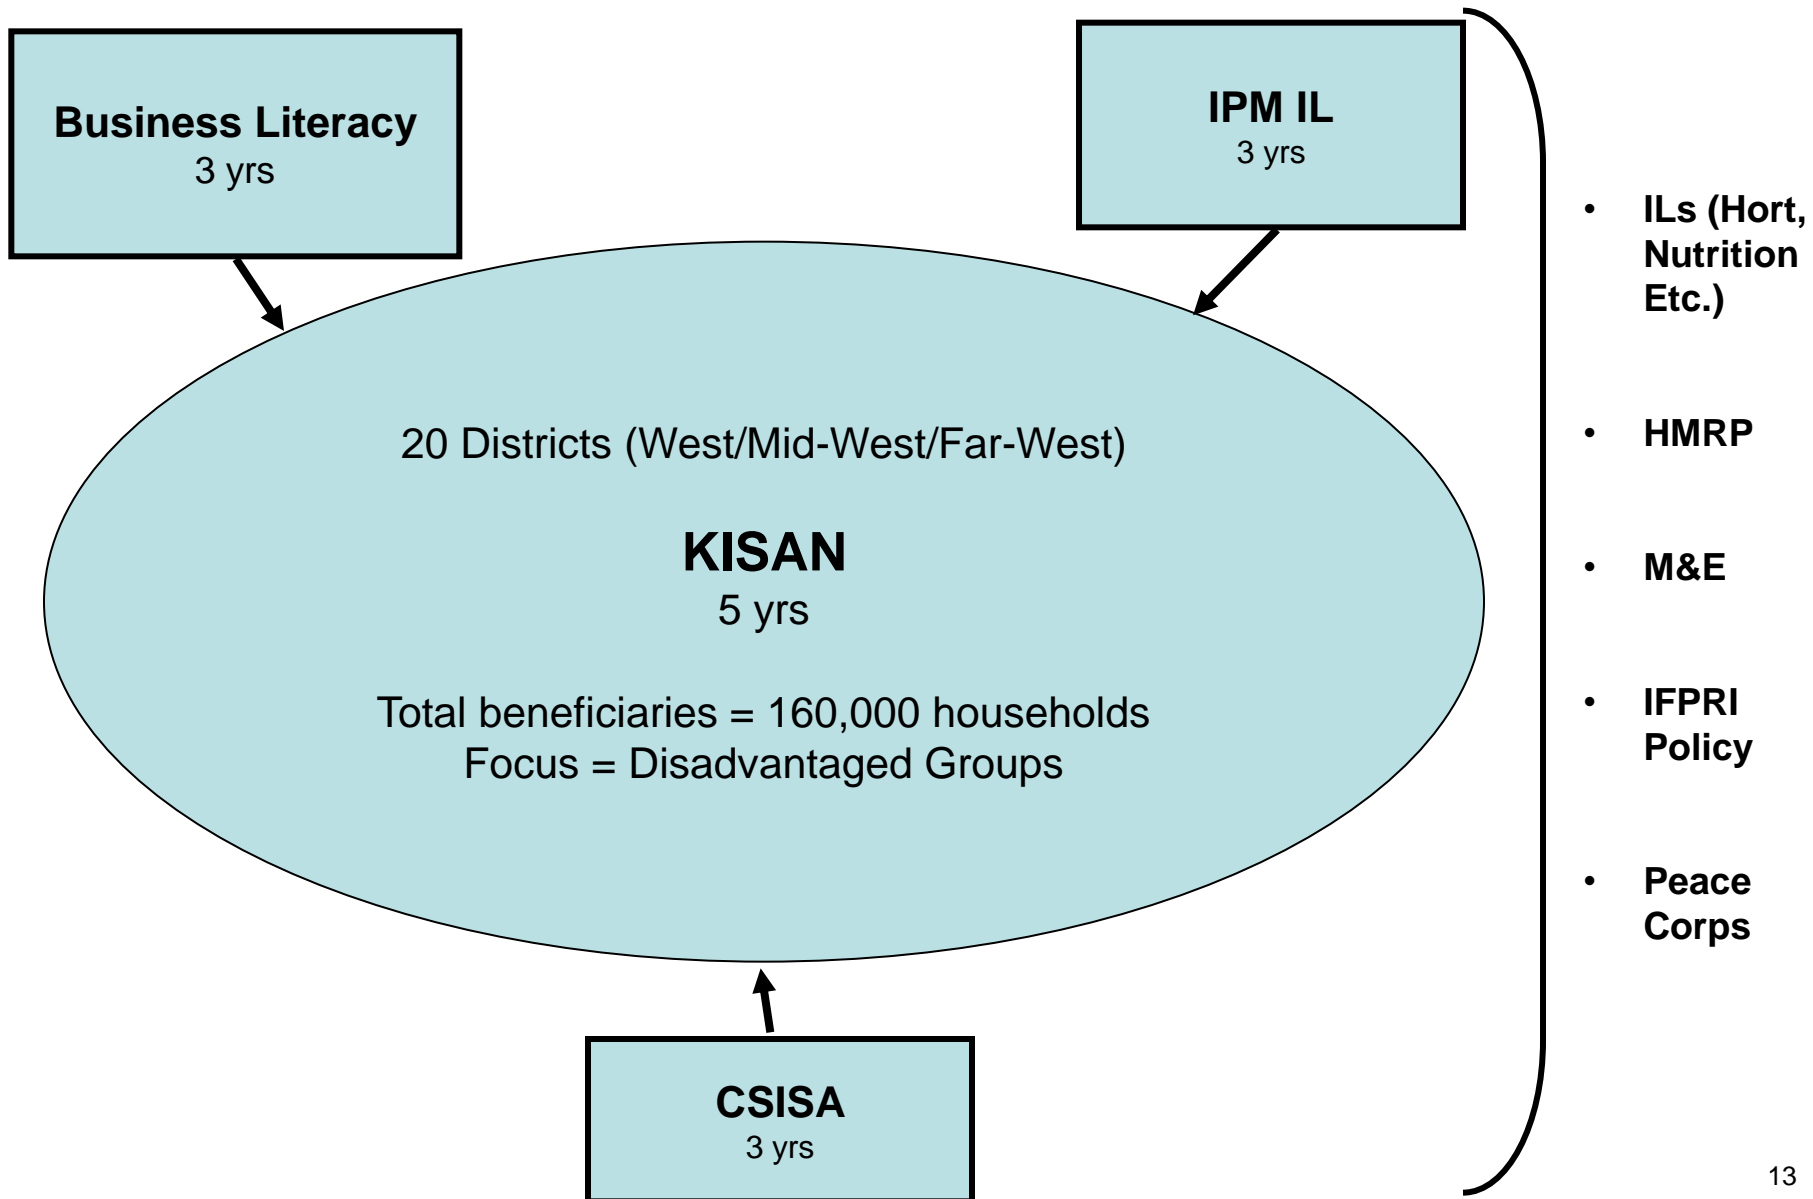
Business Literacy
3 yrs

IPM IL
3 yrs

20 Districts (West/Mid-West/Far-West)

KISAN
5 yrs

Total beneficiaries = 160,000 households
Focus = Disadvantaged Groups

CSISA
3 yrs

- ILs (Hort, Nutrition Etc.)
- HMRP
- M&E
- IFPRI Policy
- Peace Corps

13